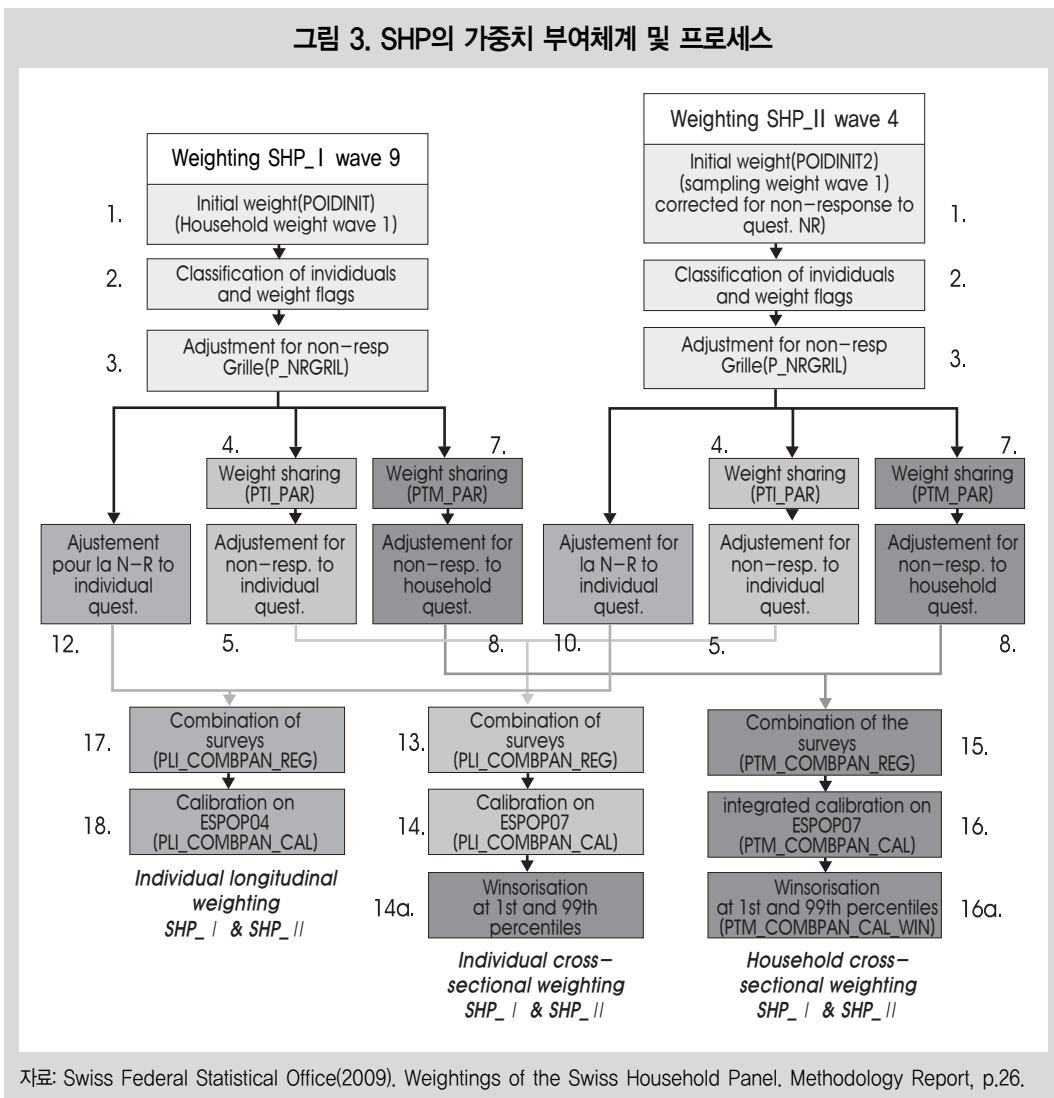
그림 3. SHP의 가중치 부여체계 및 프로세스

Weighting SHP_I wave 9

1. Initial weight(POIDINIT) (Household weight wave 1)

2. Classification of invididuals and weight flags

3. Adjustment for non-resp Grille(P_NRGRIL)

4. Weight sharing (PTI_PAR)

7. Weight sharing (PTM_PAR)

Ajustement pour la N-R to individual quest.

Adjustement for non-resp. to individual quest.

Adjustement for non-resp. to household quest.

12.

5.

8.

Weighting SHP_II wave 4

1. Initial weight(POIDINIT2) (sampling weight wave 1) corrected for non-response to quest. NR)

2. Classification of invididuals and weight flags

3. Adjustment for non-resp Grille(P_NRGRIL)

4. Weight sharing (PTI_PAR)

7. Weight sharing (PTM_PAR)

Ajustement for la N-R to individual quest.

Adjustement for non-resp. to individual quest.

Adjustement for non-resp. to household quest.

10.

5.

8.

17. Combination of surveys (PLI_COMBPAN_REG)

18. Calibration on ESPOP04 (PLI_COMBPAN_CAL)

Individual longitudinal weighting SHP_ I & SHP_ II

13. Combination of surveys (PLI_COMBPAN_REG)

14. Calibration on ESPOP07 (PLI_COMBPAN_CAL)

14a. Winsorisation at 1st and 99th percentiles

Individual cross-sectional weighting SHP_ I & SHP_ II

15. Combination of the surveys (PTM_COMBPAN_REG)

16. integrated calibration on ESPOP07 (PTM_COMBPAN_CAL)

16a. Winsorisation at 1st and 99th percentiles (PTM_COMBPAN_CAL_WIN)

Household cross-sectional weighting SHP_ I & SHP_ II

자료: Swiss Federal Statistical Office(2009). Weightings of the Swiss Household Panel. Methodology Report, p.26.